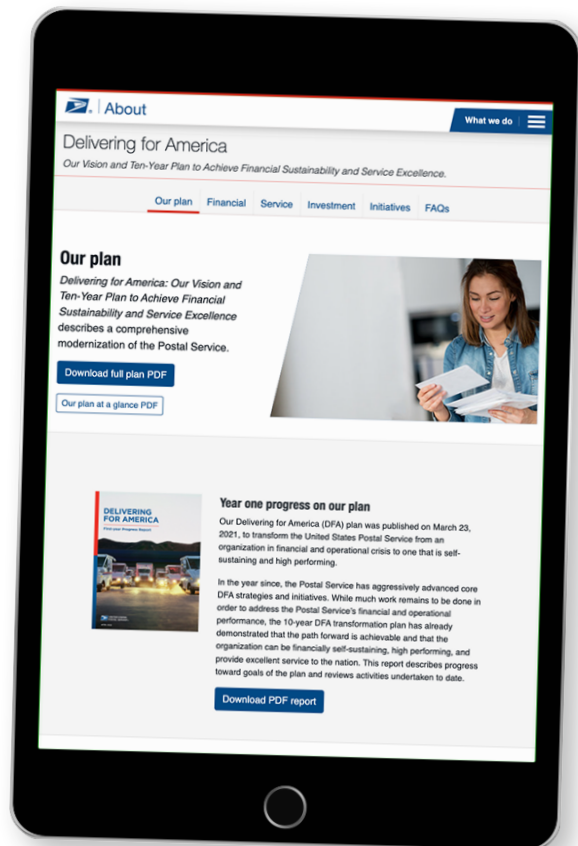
About

What we do

Delivering for America

Our Vision and Ten-Year Plan to Achieve Financial Sustainability and Service Excellence.

Our plan Financial Service Investment Initiatives FAQs

Our plan

*Delivering for America: Our Vision and Ten-Year Plan to Achieve Financial Sustainability and Service Excellence* describes a comprehensive modernization of the Postal Service.

Download full plan PDF

Our plan at a glance PDF

DELIVERING FOR AMERICA

First-year Progress Report

Year one progress on our plan

Our Delivering for America (DFA) plan was published on March 23, 2021, to transform the United States Postal Service from an organization in financial and operational crisis to one that is self-sustaining and high performing.

In the year since, the Postal Service has aggressively advanced core DFA strategies and initiatives. While much work remains to be done in order to address the Postal Service's financial and operational performance, the 10-year DFA transformation plan has already demonstrated that the path forward is achievable and that the organization can be financially self-sustaining, high performing, and provide excellent service to the nation. This report describes progress toward goals of the plan and reviews activities undertaken to date.

Download PDF report